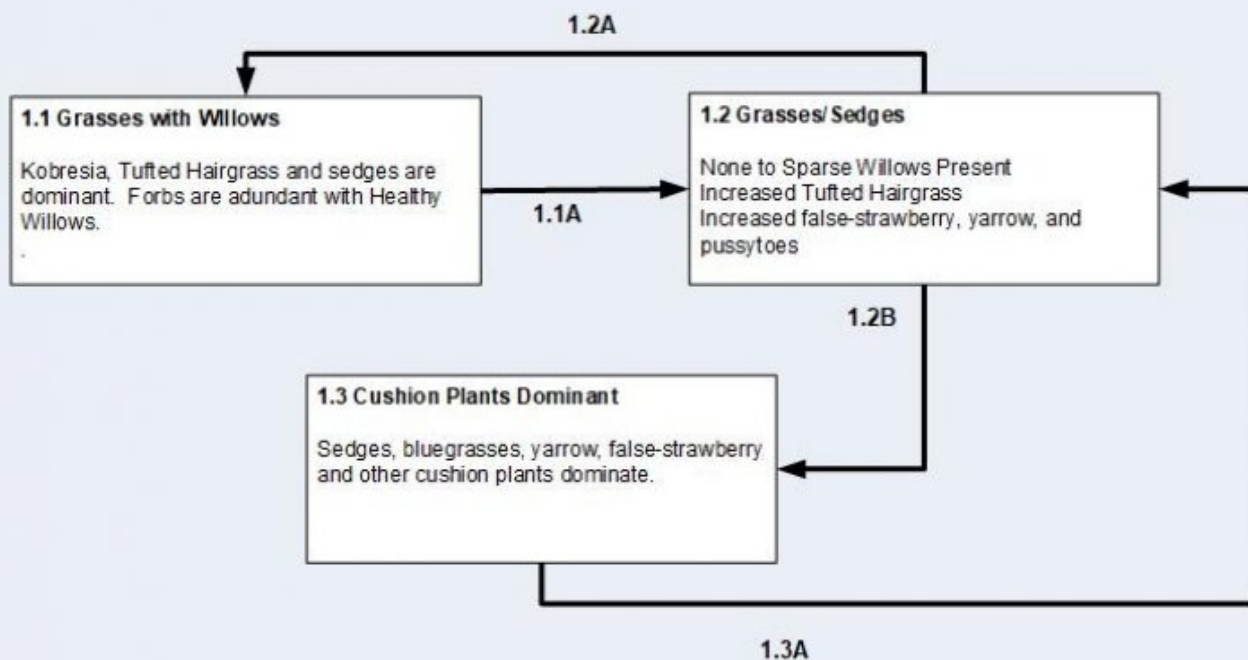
1.2A

1.1 Grasses with Willows

Kobresia, Tufted Hairgrass and sedges are dominant. Forbs are adundant with Healthy Willows.

.

1.1A

1.2 Grasses/Sedges

None to Sparse Willows Present
Increased Tufted Hairgrass
Increased false-strawberry, yarrow, and pussytoes

1.2B

1.3 Cushion Plants Dominant

Sedges, bluegrasses, yarrow, false-strawberry and other cushion plants dominate.

1.3A